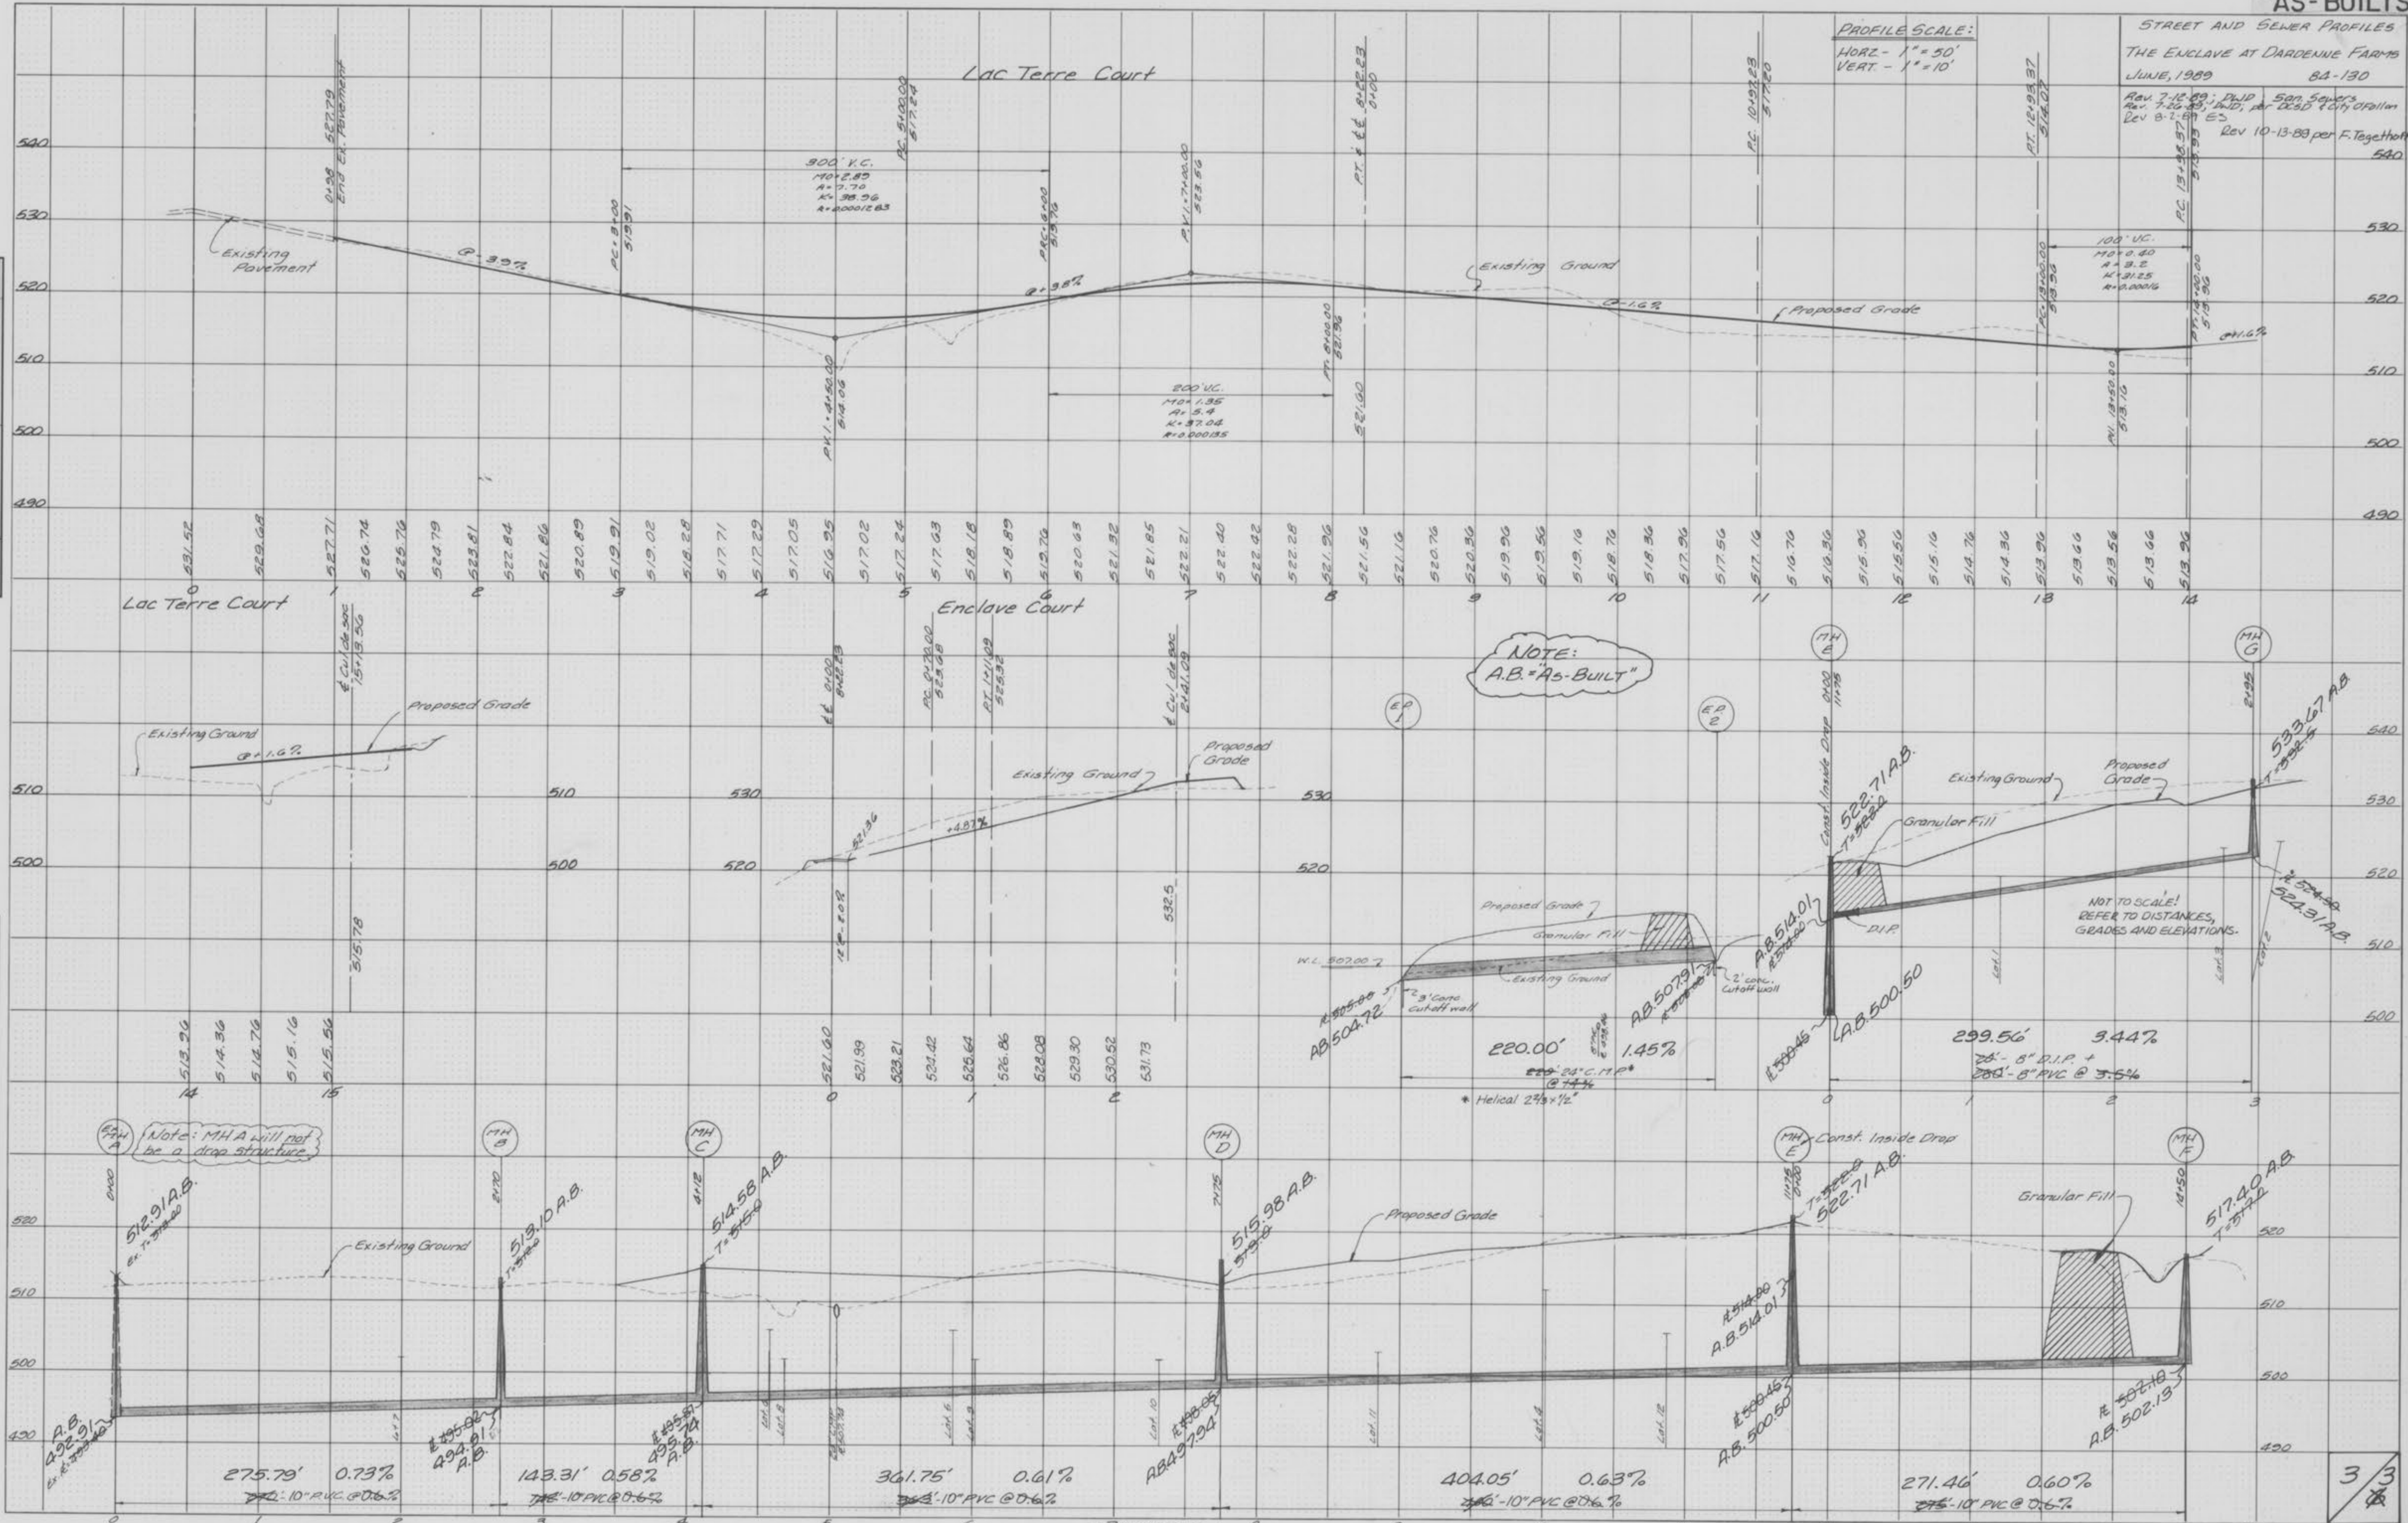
AS-BUILTS

PROFILE SCALE:
HORZ - 1" = 50'
VERT. - 1" = 10'

STREET AND SEWER PROFILES
THE ENCLAVE AT DARDENNE FARMS
JUNE, 1989 84-130
Rev. 7-12-89; PWD San. Sewers
Rev. 7-26-89, PWD, per DCSD & City O'Fallon
Rev 8-2-89 ES
Rev 10-13-89 per F. Tegethoff

Lac Terre Court

540
530
520
510
500
490

Existing Pavement
@ -3.9%
0+38 527.79 End Ex. Pavement
PC 3+00 519.91
PC 5+00.00 517.24
900' V.C.
M0=2.89
A=7.70
K=38.96
R=0.0001283
PRC 6+00 519.76
@ +3.8%
PVI 7+00.00 523.56
PT 8+00.00 521.96
PT & ℄ 8+22.23 0+00
Existing Ground
@ -1.6%
Proposed Grade
PC 10+93.23 517.20
PT 12+93.37 514.07
PC 12+00.00 513.96
100' VC.
M0=0.40
A=3.2
K=31.25
R=0.00016
PC 13+93.57 513.93
PT 14+00.00 513.96
@ +1.6%
PVI 4+50.00 514.06
200' V.C.
M0=1.35
A=5.4
K=37.04
R=0.000135
521.90
PVI 13+50.00 513.10

531.52 529.68 527.71 526.74 525.76 524.79 523.81 522.84 521.86 520.89 519.91 519.02 518.28 517.71 517.29 517.05 516.95 517.02 517.24 517.63 518.18 518.89 519.76 520.63 521.32 521.85 522.21 522.40 522.42 522.28 521.96 521.56 521.16 520.76 520.36 519.96 519.56 519.16 518.76 518.36 517.96 517.56 517.16 516.70 516.30 515.90 515.50 515.10 514.76 514.36 513.96 513.66 513.56 513.66 513.96

0 1 2 3 4 5 6 7 8 9 10 11 12 13 14

Lac Terre Court
℄ Cul de sac 15+13.56
Proposed Grade
Existing Ground
@ +1.6%
515.78
510
500
513.96 514.36 514.76 515.16 515.56
14 15

Enclave Court
℄ 0+00 8+22.23
PC 0+90.00 523.08
PT 1+41.09 525.32
℄ Cul de sac 2+41.09
Existing Ground
Proposed Grade
530
520
510
500
+4.87%
521.36
EP 0+08
532.5
521.60 521.99 523.21 524.42 525.64 526.86 528.08 529.30 530.52 531.73
0 1 2

NOTE:
A.B.="AS-BUILT"

EP 1
EP 2
530
520
Proposed Grade
Granular Fill
W.L. 507.00
Existing Ground
3' Conc. Cutoff wall
2' conc. Cutoff wall
AB 504.72
AB 507.91
A.B. 514.01
220.00' 1.45%
220' 24" C.M.P.* @ 1.4%
* Helical 2⅔x½"

MH E
MH G
0+00 11+75
Const. Inside Drop
522.71 A.B.
T=522.2
Granular Fill
D.I.P.
Existing Ground
Proposed Grade
2+95
533.67 A.B.
524.31 A.B.
NOT TO SCALE!
REFER TO DISTANCES, GRADES AND ELEVATIONS.
A.B. 500.50
Lot 1
Lot 3
Lot 2
299.56' 3.44%
25' - 8" D.I.P. +
280' - 8" PVC @ 3.5%
0 1 2 3
540
530
520
510
500

EX MH A
Note: MH A will not be a drop structure.
0+00
512.91 A.B.
Ex. T=513.00
Existing Ground
MH B
2+76
513.10 A.B.
MH C
4+18
514.58 A.B.
T=515.4
MH D
7+75
515.98 A.B.
Proposed Grade
MH E
Const. Inside Drop
11+75
T=522.2
522.71 A.B.
Granular Fill
MH F
13+50
517.40 A.B.
A.B. 514.01
A.B. 500.50
AB 497.94
A.B. 502.13
A.B. 495.91
494.81 A.B.
495.74 A.B.
Lot 7
Lot 8
Lot 6
Lot 9
Lot 10
Lot 11
Lot 4
Lot 12
520
510
500
490
275.79' 0.73%
270' - 10" PVC @ 0.6%
143.31' 0.58%
142' - 10" PVC @ 0.6%
361.75' 0.61%
362' - 10" PVC @ 0.6%
404.05' 0.63%
400' - 10" PVC @ 0.6%
271.46' 0.60%
275' - 10" PVC @ 0.6%

3/3